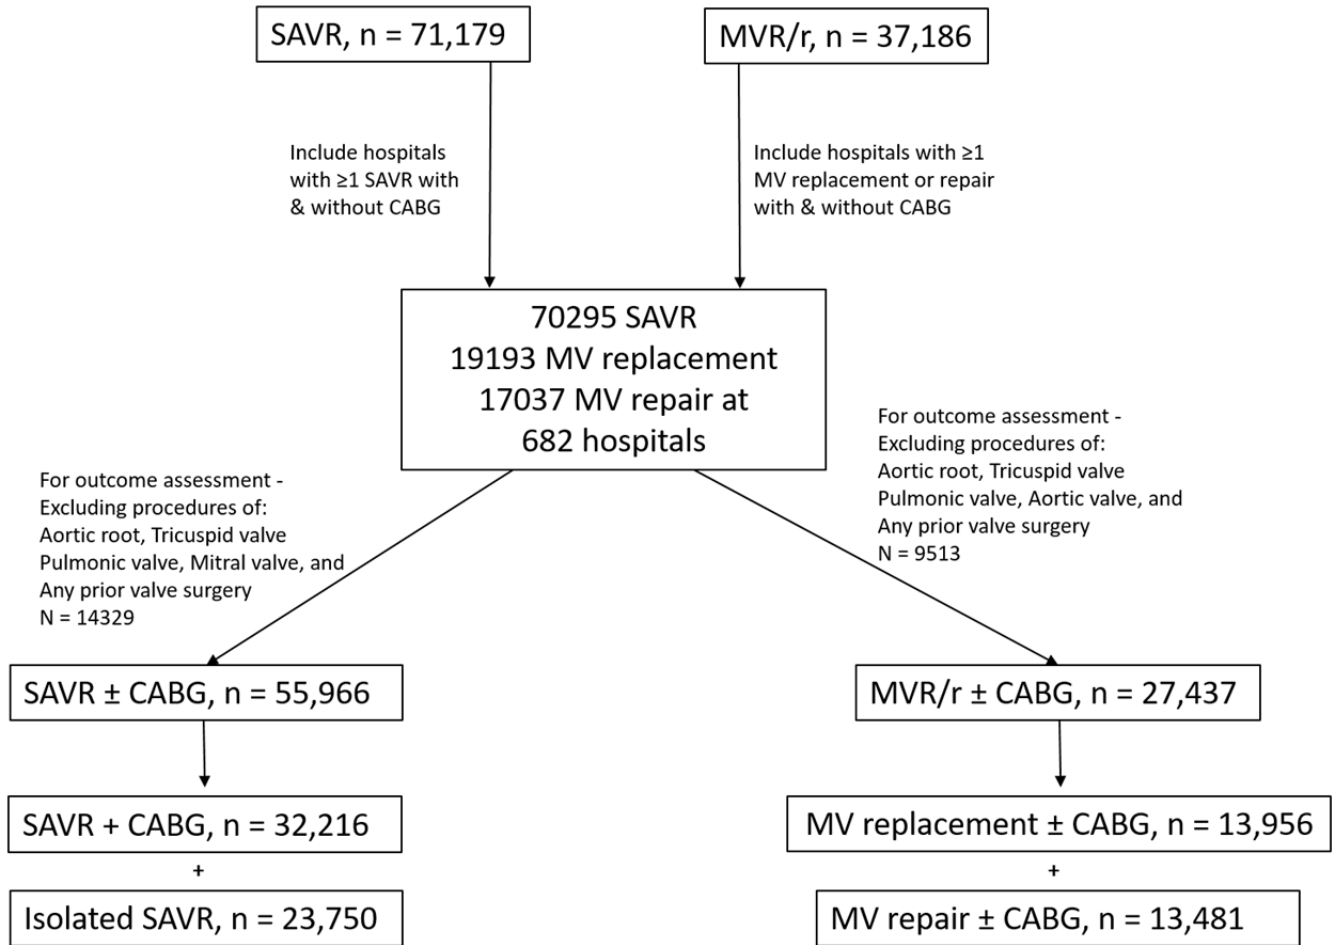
SAVR, n = 71,179

MVR/r, n = 37,186

Include hospitals with ≥1 SAVR with & without CABG

Include hospitals with ≥1 MV replacement or repair with & without CABG

70295 SAVR
19193 MV replacement
17037 MV repair at
682 hospitals

For outcome assessment - Excluding procedures of: Aortic root, Tricuspid valve Pulmonic valve, Mitral valve, and Any prior valve surgery N = 14329

For outcome assessment - Excluding procedures of: Aortic root, Tricuspid valve Pulmonic valve, Aortic valve, and Any prior valve surgery N = 9513

SAVR ± CABG, n = 55,966

MVR/r ± CABG, n = 27,437

SAVR + CABG, n = 32,216

+

Isolated SAVR, n = 23,750

MV replacement ± CABG, n = 13,956

+

MV repair ± CABG, n = 13,481